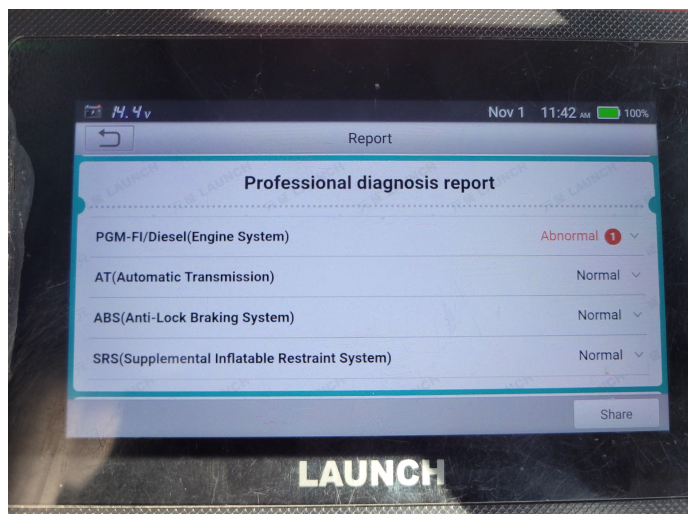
14.4v Nov 1 11:42 AM 100%

Report

Professional diagnosis report

PGM-FI/Diesel(Engine System) Abnormal 1

AT(Automatic Transmission) Normal

ABS(Anti-Lock Braking System) Normal

SRS(Supplemental Inflatable Restraint System) Normal

Share

LAUNCH